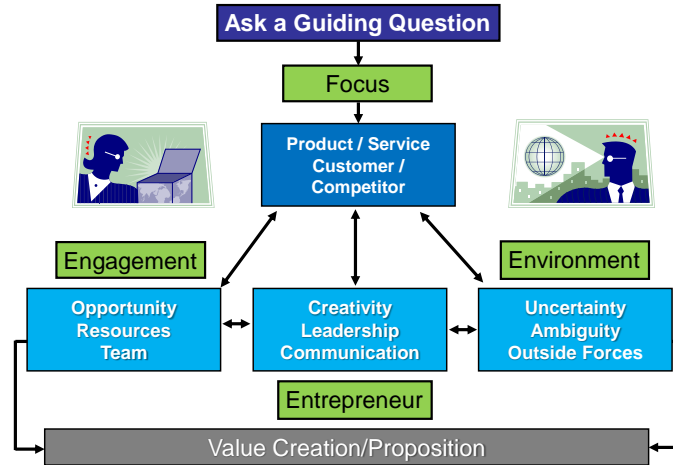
Ask a Guiding Question

Focus

Product / Service
Customer /
Competitor

Engagement

Environment

Opportunity
Resources
Team

Creativity
Leadership
Communication

Uncertainty
Ambiguity
Outside Forces

Entrepreneur

Value Creation/Proposition